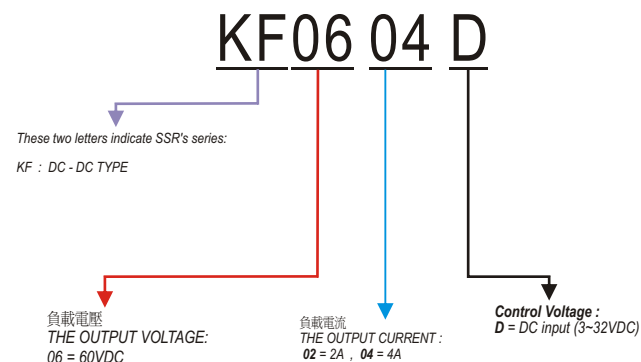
KF 06 04 D

These two letters indicate SSR's series:

KF : DC - DC TYPE

負載電壓
THE OUTPUT VOLTAGE:
06 = 60VDC

負載電流
THE OUTPUT CURRENT :
02 = 2A , 04 = 4A

Control Voltage :
D = DC input (3~32VDC)